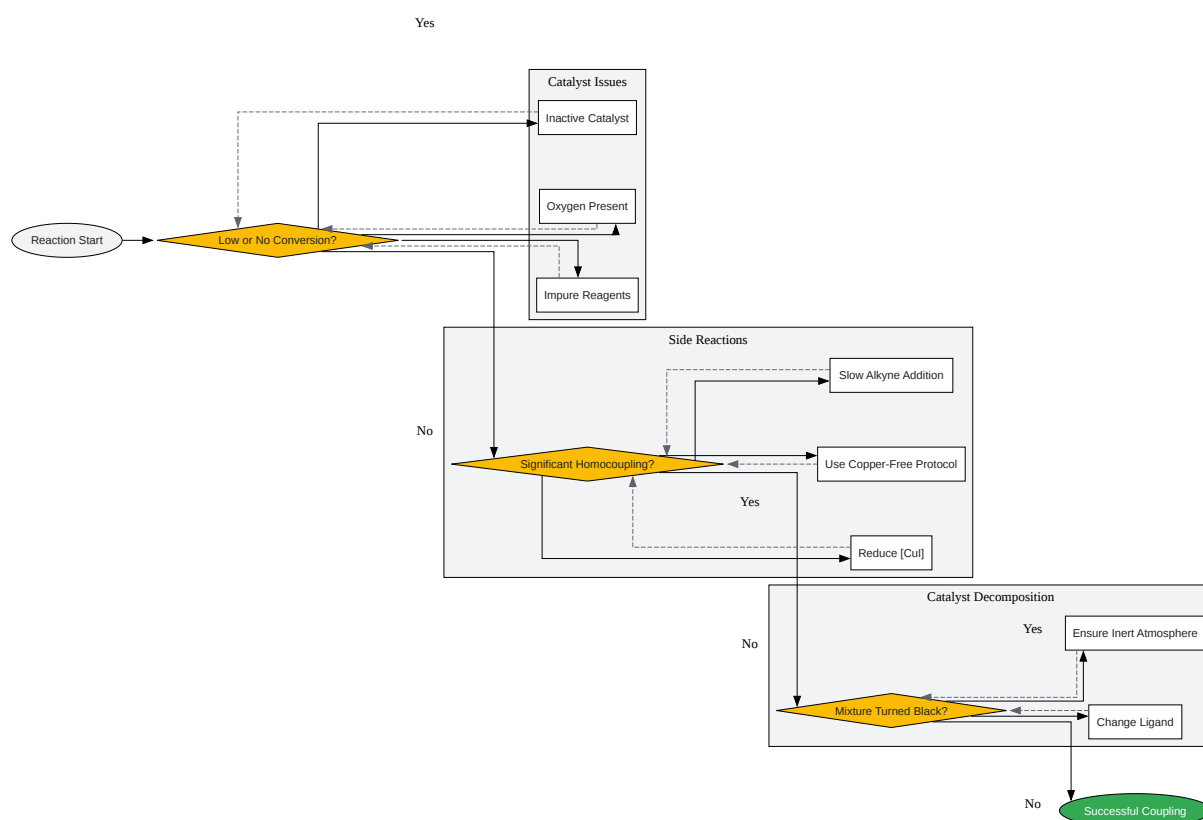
Yes

Catalyst Issues

Inactive Catalyst

Oxygen Present

Reaction Start

Low or No Conversion?

Impure Reagents

Side Reactions

Slow Alkyne Addition

No

Significant Homocoupling?

Use Copper-Free Protocol

Yes

Reduce [CuI]

Catalyst Decomposition

No

Yes

Ensure Inert Atmosphere

Mixture Turned Black?

Change Ligand

No

Successful Coupling